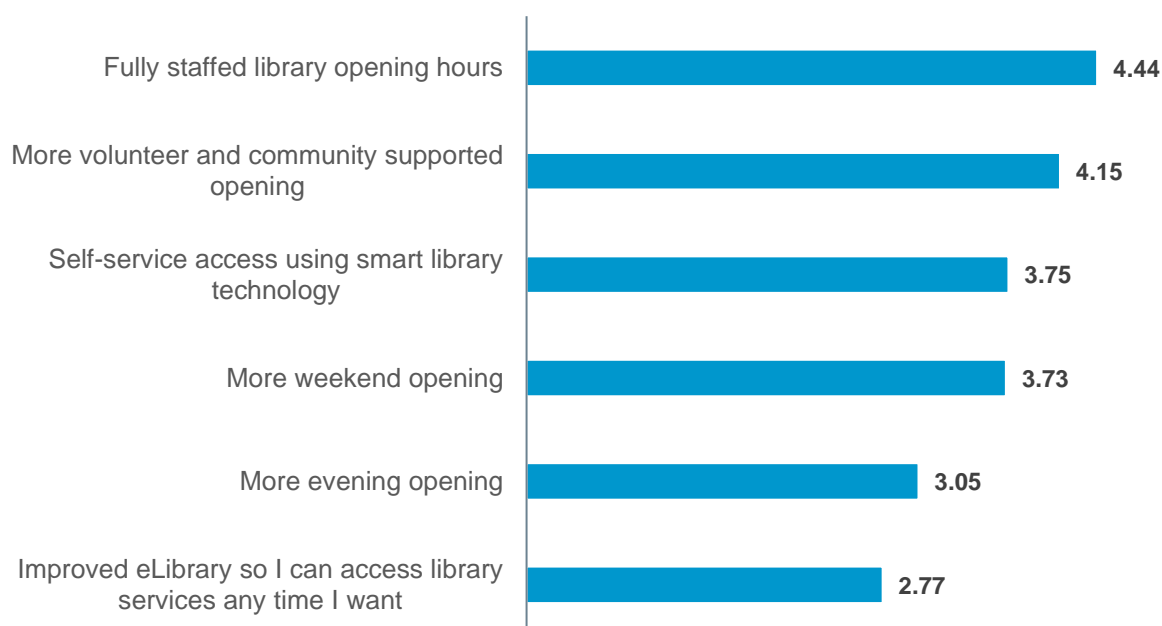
Fully staffed library opening hours 4.44

More volunteer and community supported opening 4.15

Self-service access using smart library technology 3.75

More weekend opening 3.73

More evening opening 3.05

Improved eLibrary so I can access library services any time I want 2.77